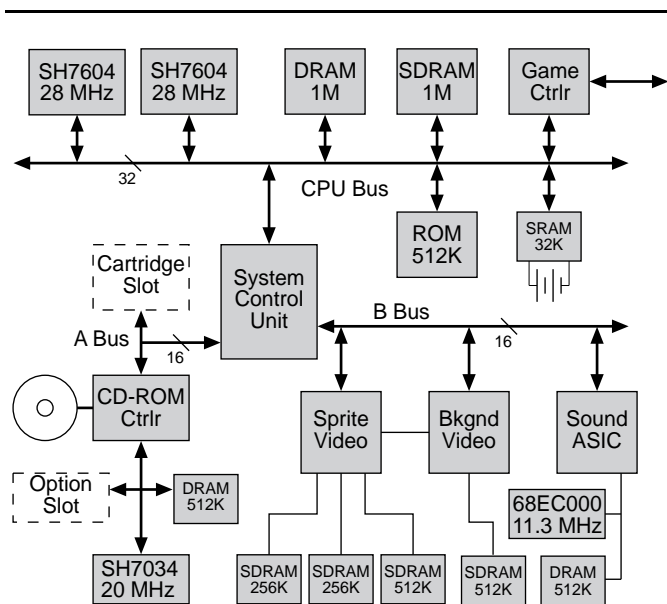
SH7604 28 MHz

SH7604 28 MHz

DRAM 1M

SDRAM 1M

Game Ctrlr

32

CPU Bus

ROM 512K

SRAM 32K

Cartridge Slot

System Control Unit

B Bus

A Bus

16

16

CD-ROM Ctrlr

Sprite Video

Bkgnd Video

Sound ASIC

Option Slot

DRAM 512K

68EC000 11.3 MHz

SH7034 20 MHz

SDRAM 256K

SDRAM 256K

SDRAM 512K

SDRAM 512K

DRAM 512K